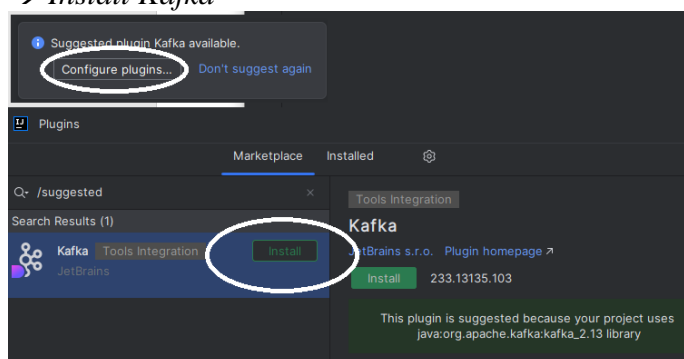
9 Install Kafka

Suggested plugin Kafka available.

Configure plugins... Don't suggest again

Plugins

Marketplace Installed

/suggested

Search Results (1)

Kafka Tools Integration Install

JetBrains

Tools Integration

Kafka

JetBrains s.r.o. Plugin homepage ↗

Install 233.13135.103

This plugin is suggested because your project uses java:org.apache.kafka:kafka_2.13 library